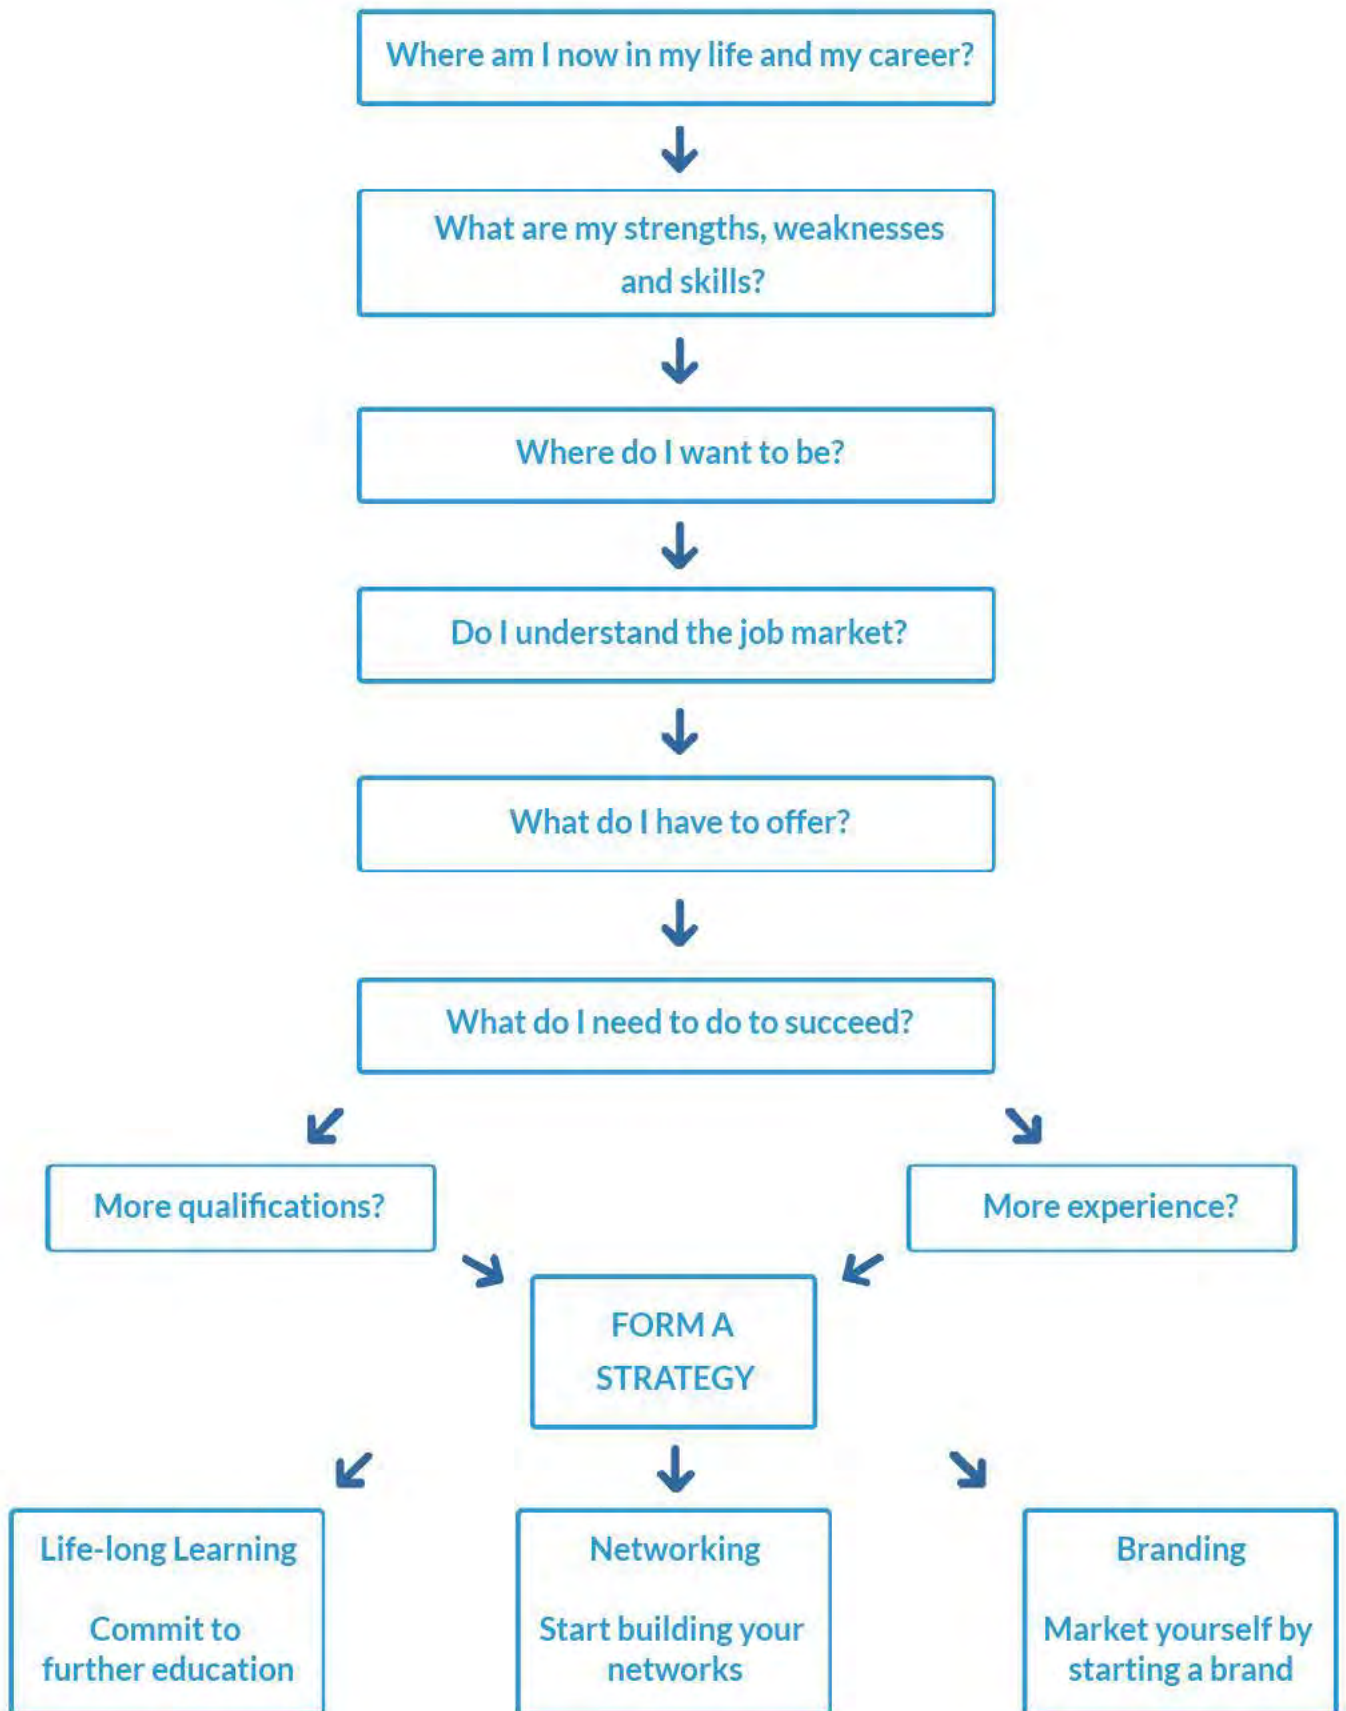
Where am I now in my life and my career?

What are my strengths, weaknesses and skills?

Where do I want to be?

Do I understand the job market?

What do I have to offer?

What do I need to do to succeed?

More qualifications?

More experience?

FORM A STRATEGY

Life-long Learning

Commit to further education

Networking

Start building your networks

Branding

Market yourself by starting a brand